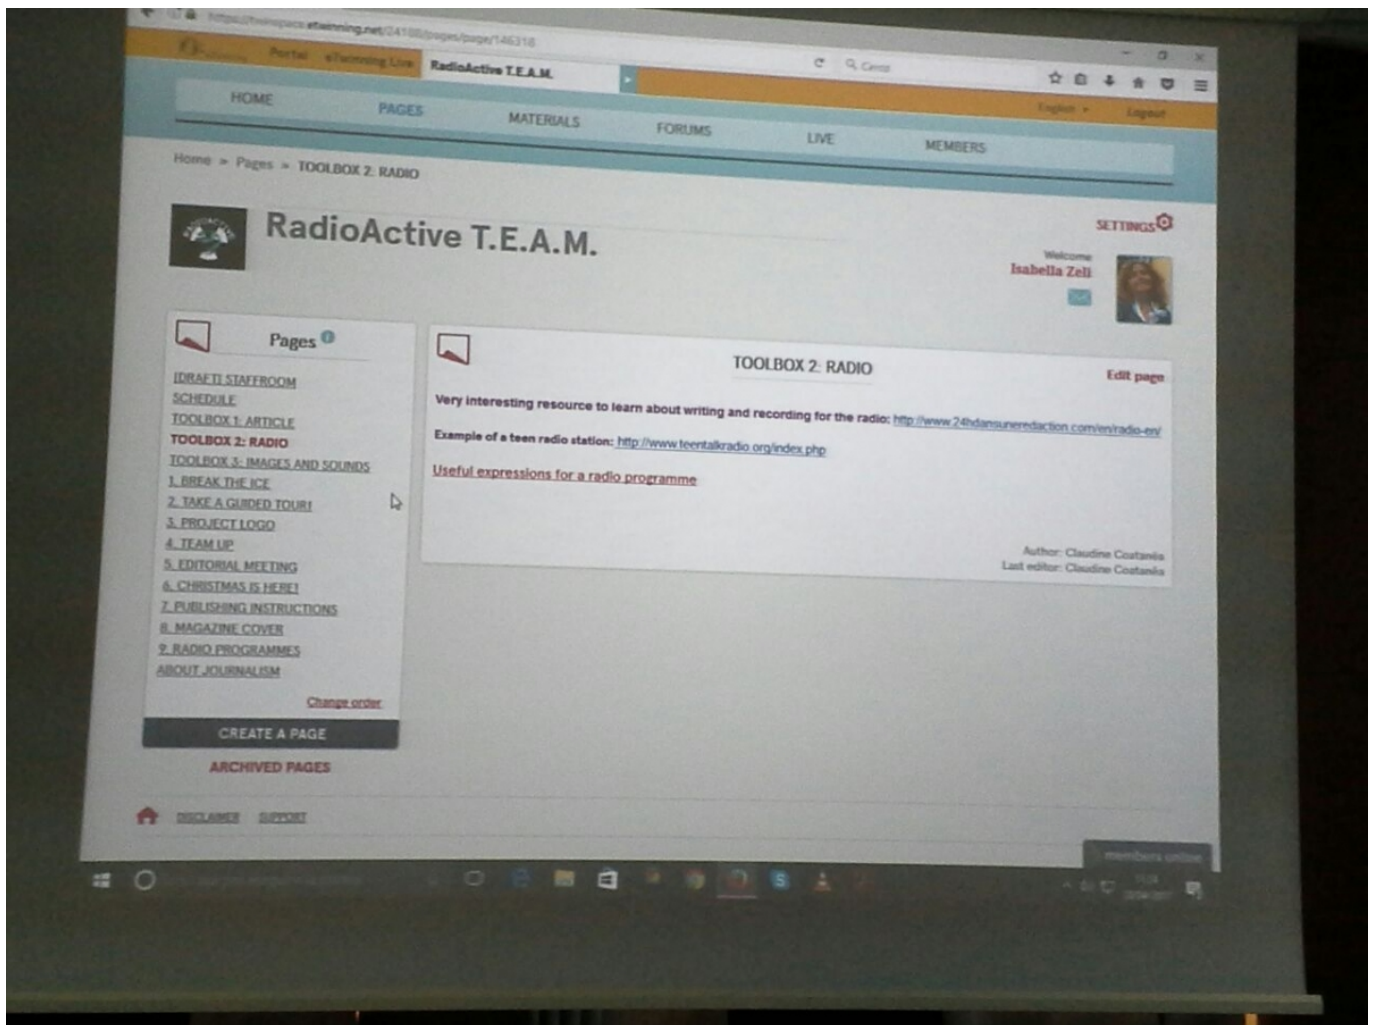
https://twinspace.etwinning.net/24186/pages/page/146318

Portal eTwinning Live RadioActive T.E.A.M.

Cerca

English Logout

HOME PAGES MATERIALS FORUMS LIVE MEMBERS

Home > Pages > TOOLBOX 2: RADIO

RadioActive T.E.A.M.

SETTINGS

Welcome
Isabella Zeli

Pages

[DRAFT] STAFFROOM
SCHEDULE
TOOLBOX 1: ARTICLE
TOOLBOX 2: RADIO
TOOLBOX 3: IMAGES AND SOUNDS
1. BREAK THE ICE
2. TAKE A GUIDED TOUR!
3. PROJECT LOGO
4. TEAM UP
5. EDITORIAL MEETING
6. CHRISTMAS IS HERE!
7. PUBLISHING INSTRUCTIONS
8. MAGAZINE COVER
9. RADIO PROGRAMMES
ABOUT JOURNALISM

Change order

CREATE A PAGE

ARCHIVED PAGES

TOOLBOX 2: RADIO

Edit page

Very interesting resource to learn about writing and recording for the radio: http://www.24hdansuneredaction.com/en/radio-en/

Example of a teen radio station: http://www.teentalkradio.org/index.php

Useful expressions for a radio programme

Author: Claudine Costanis
Last editor: Claudine Costanis

DISCLAIMER SUPPORT

members online